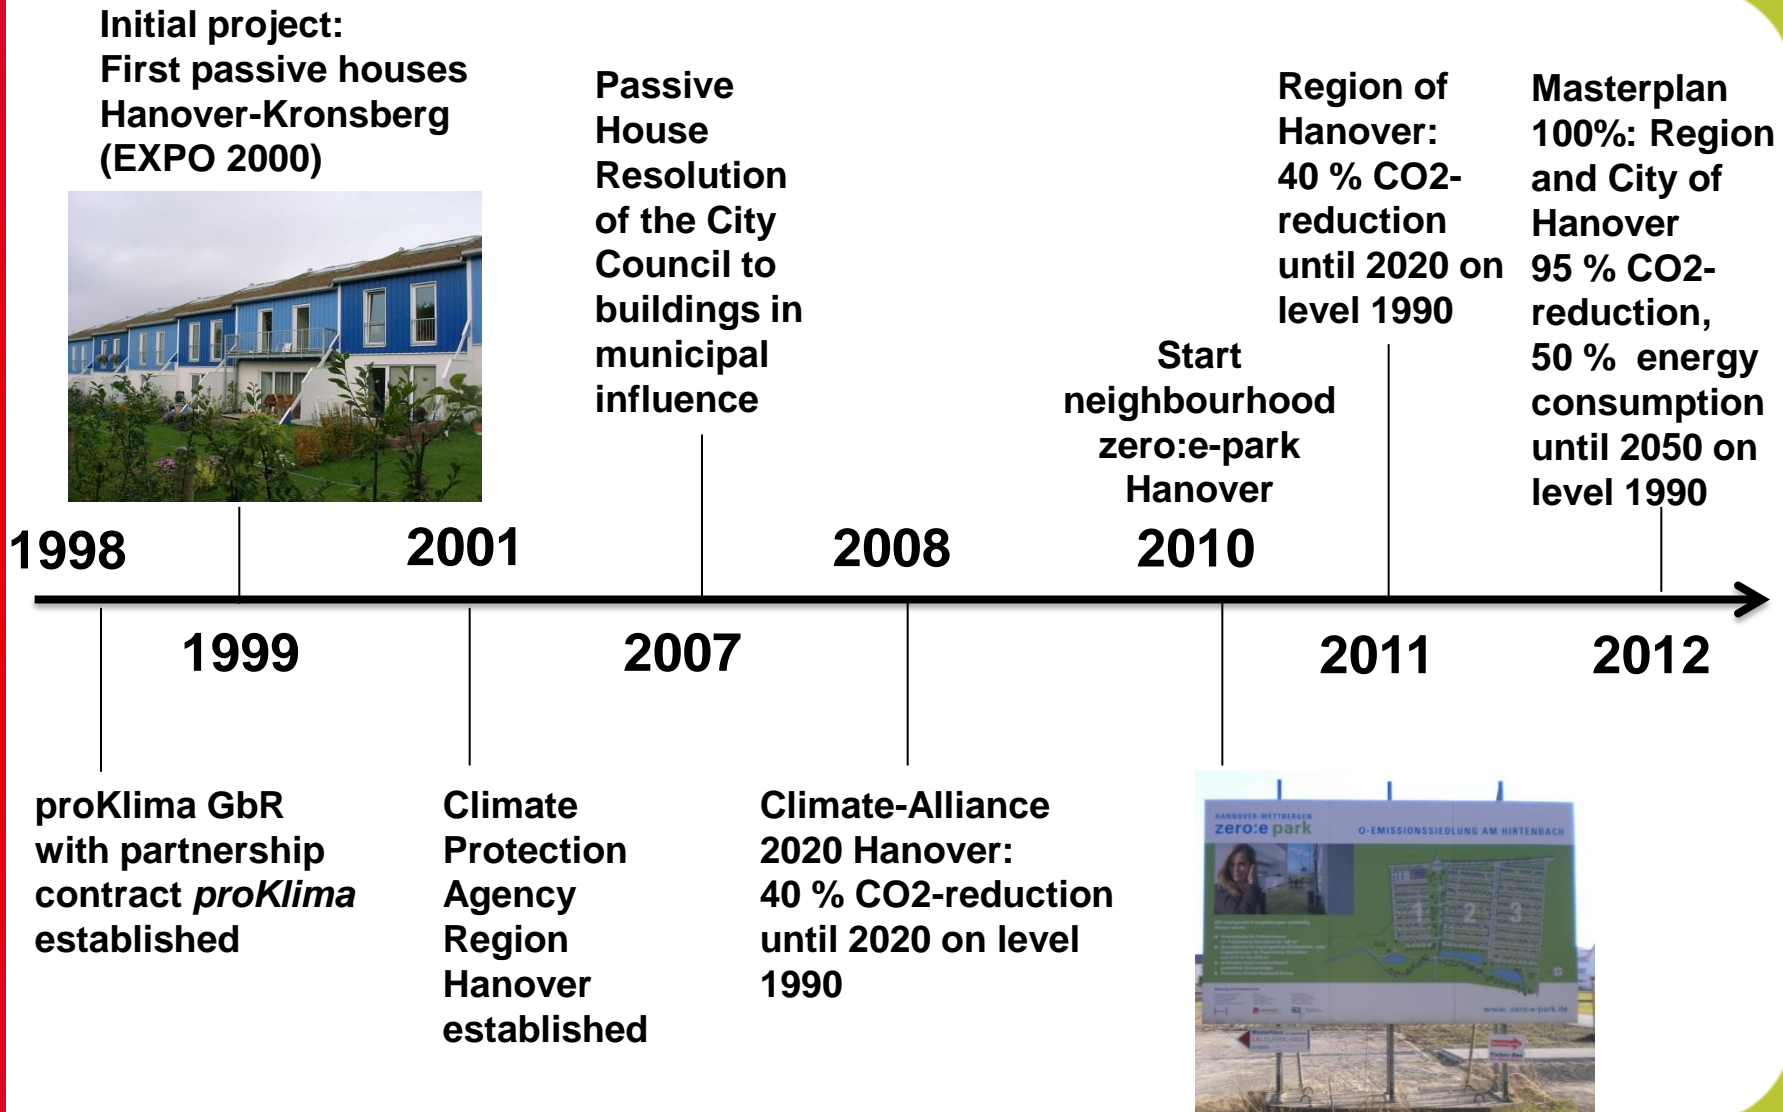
Initial project: First passive houses Hanover-Kronsberg (EXPO 2000)

Passive House Resolution of the City Council to buildings in municipal influence

Region of Hanover: 40 % CO2-reduction until 2020 on level 1990

Masterplan 100%: Region and City of Hanover 95 % CO2-reduction, 50 % energy consumption until 2050 on level 1990

Start neighbourhood zero:e-park Hanover

1998

2001

2008

2010

1999

2007

2011

2012

proKlima GbR with partnership contract *proKlima* established

Climate Protection Agency Region Hanover established

Climate-Alliance 2020 Hanover: 40 % CO2-reduction until 2020 on level 1990

HANNOVER-WETTBERGEN
zero:e park
0-EMISSIONSSIEDLUNG AM HIRTENBACH
1 2 3
www.zero-e-park.de